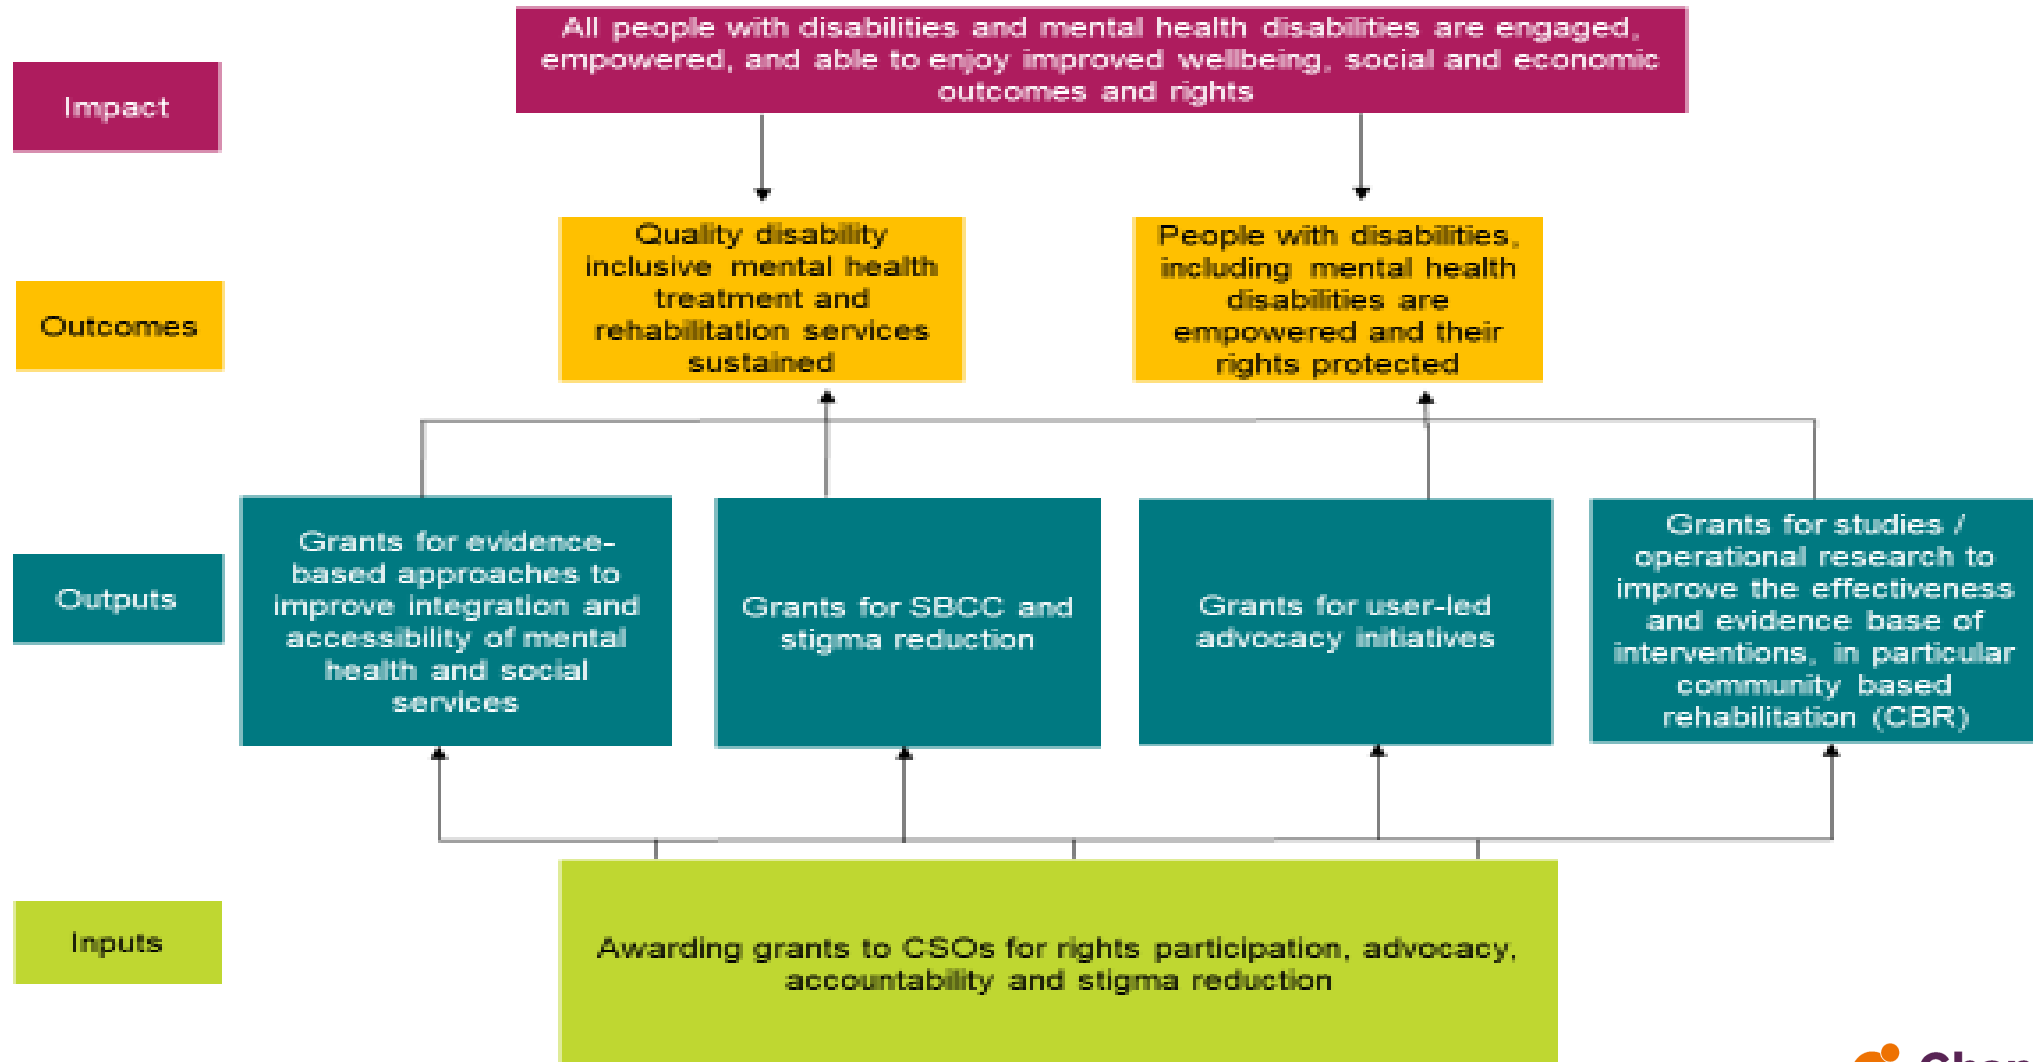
Impact

All people with disabilities and mental health disabilities are engaged, empowered, and able to enjoy improved wellbeing, social and economic outcomes and rights

Outcomes

Quality disability inclusive mental health treatment and rehabilitation services sustained

People with disabilities, including mental health disabilities are empowered and their rights protected

Outputs

Grants for evidence-based approaches to improve integration and accessibility of mental health and social services

Grants for SBCC and stigma reduction

Grants for user-led advocacy initiatives

Grants for studies / operational research to improve the effectiveness and evidence base of interventions, in particular community based rehabilitation (CBR)

Inputs

Awarding grants to CSOs for rights participation, advocacy, accountability and stigma reduction

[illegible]